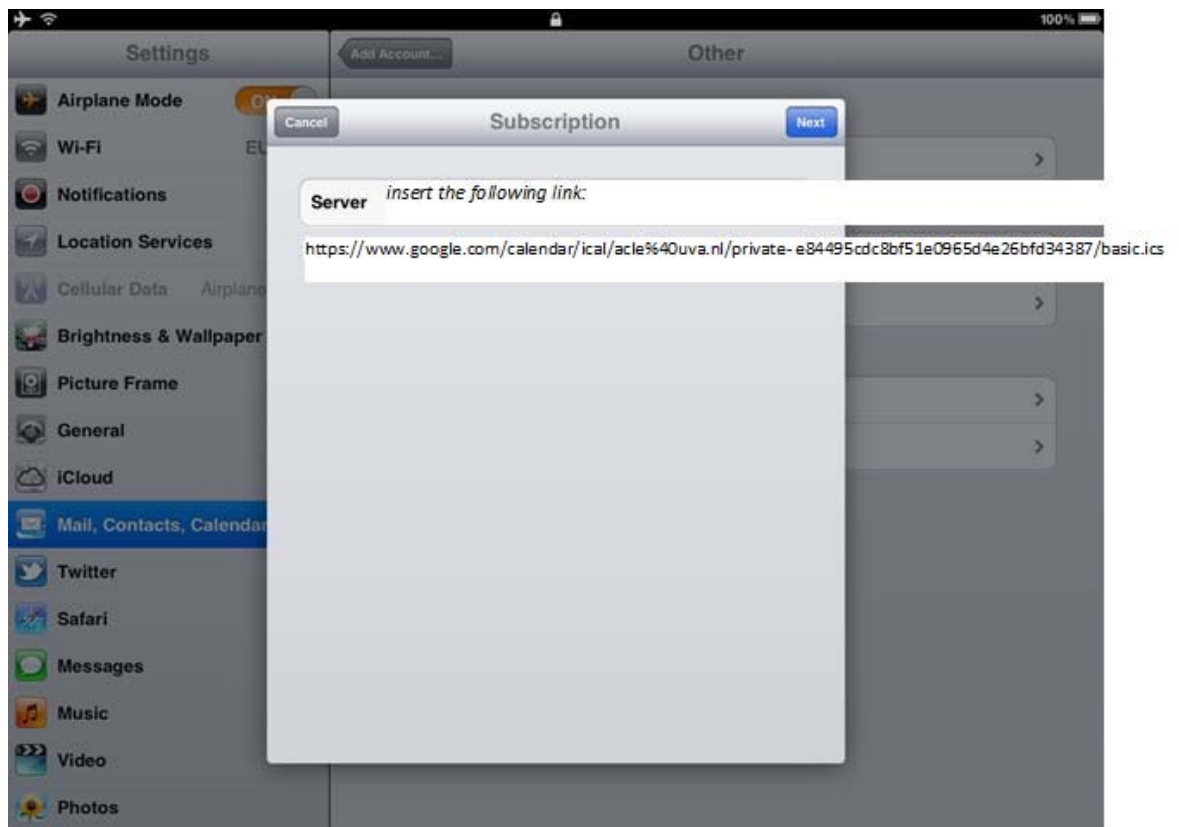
100%

Settings

Add Account...

Other

Airplane Mode

ON

Wi-Fi

EU

Notifications

Location Services

Cellular Data

Airplane

Brightness & Wallpaper

Picture Frame

General

iCloud

Mail, Contacts, Calendar

Twitter

Safari

Messages

Music

Video

Photos

Cancel

Subscription

Next

Server

insert the following link:

https://www.google.com/calendar/ical/acle%40uva.nl/private-e84495cdc8bf51e0965d4e26bfd34387/basic.ics